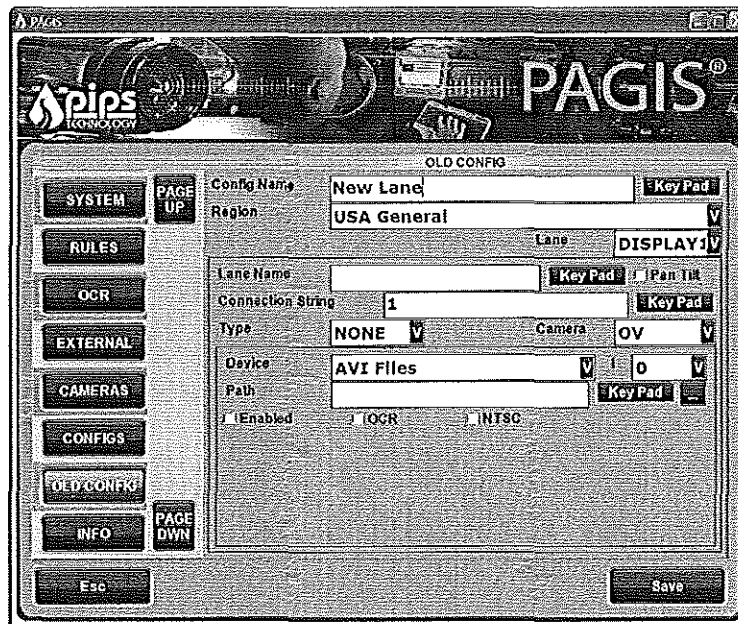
PAGIS

pips TECHNOLOGY

PAGIS®

OLD CONFIG

SYSTEM
PAGE UP
RULES
OCR
EXTERNAL
CAMERAS
CONFIGS
OLD CONFIG
INFO
PAGE DWN

Config Name New Lane Key Pad
Region USA General V
Lane DISPLAY1 V
Lane Name Key Pad Pan Tilt
Connection String 1 Key Pad
Type NONE V Camera OV V
Device AVI Files V I 0 V
Path Key Pad ...
Enabled IOCR NTSC

Esc
Save